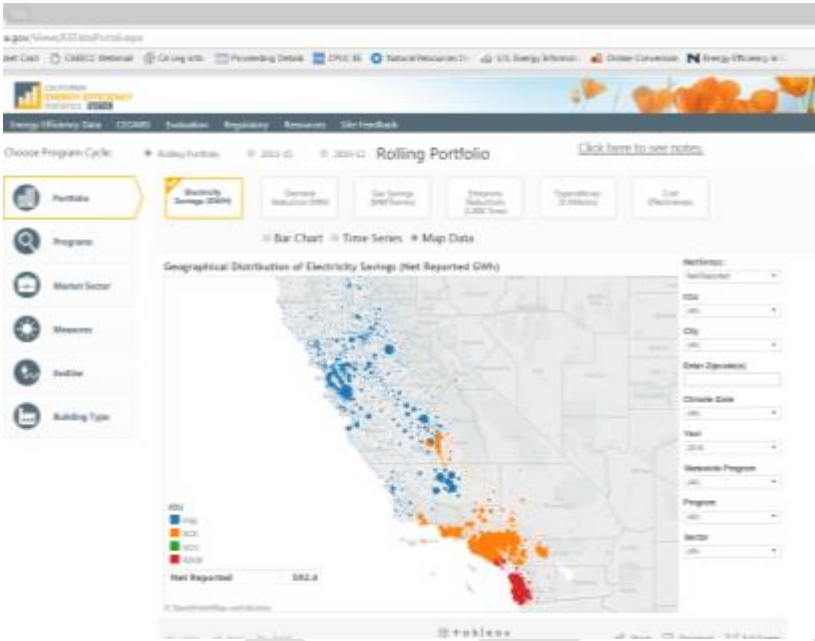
a.gov/Views/EEDataPortal.aspx

CAEECC Webinar | CA Log-ins | Proceeding Details | CPUC | Natural Resources | U.S. Energy Information | Online Conversion | Energy Efficiency

CALIFORNIA ENERGY EFFICIENCY STATISTICS

Energy Efficiency Data | CEDARS | Evaluation | Regulatory | Resources | Site Feedback

Choose Program Cycle: Rolling Portfolio 2013-15 2010-12 Rolling Portfolio

Click here to see notes.

Portfolio

Programs

Market Sector

Measures

End Use

Building Type

Electricity Savings (GWH)

Demand Reduction (MW)

Gas Savings (MMTherms)

Emissions Reduction (1,000 Tons)

Expenditures ($ Millions)

Cost (Effectiveness)

Bar Chart Time Series Map Data

Geographical Distribution of Electricity Savings (Net Reported GWh)

IOU
PGE
SCE
SCG
SDGE

Net Reported 592.4

Net/Gross:
Net Reported

IOU
(All)

City
(All)

Enter Zipcode(s)

Climate Zone
(All)

Year
2016

Statewide Program
(All)

Program
(All)

Sector
(All)

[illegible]

tableau